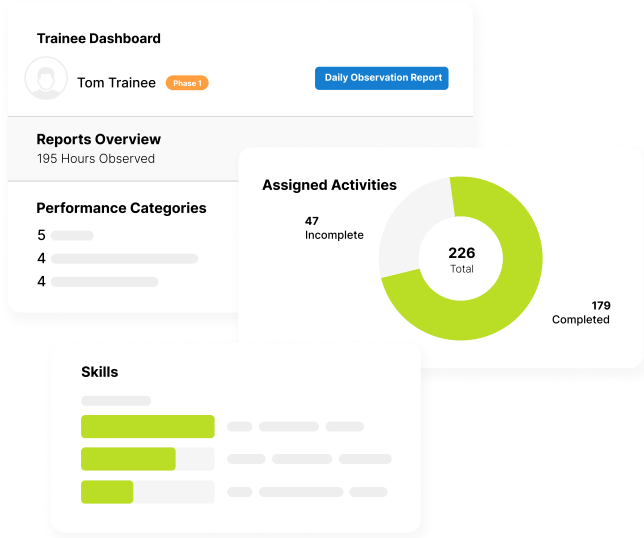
Trainee Dashboard

Tom Trainee Phase 1

Daily Observation Report

Reports Overview
195 Hours Observed

Performance Categories
5
4
4

Assigned Activities

47
Incomplete

226
Total

179
Completed

Skills